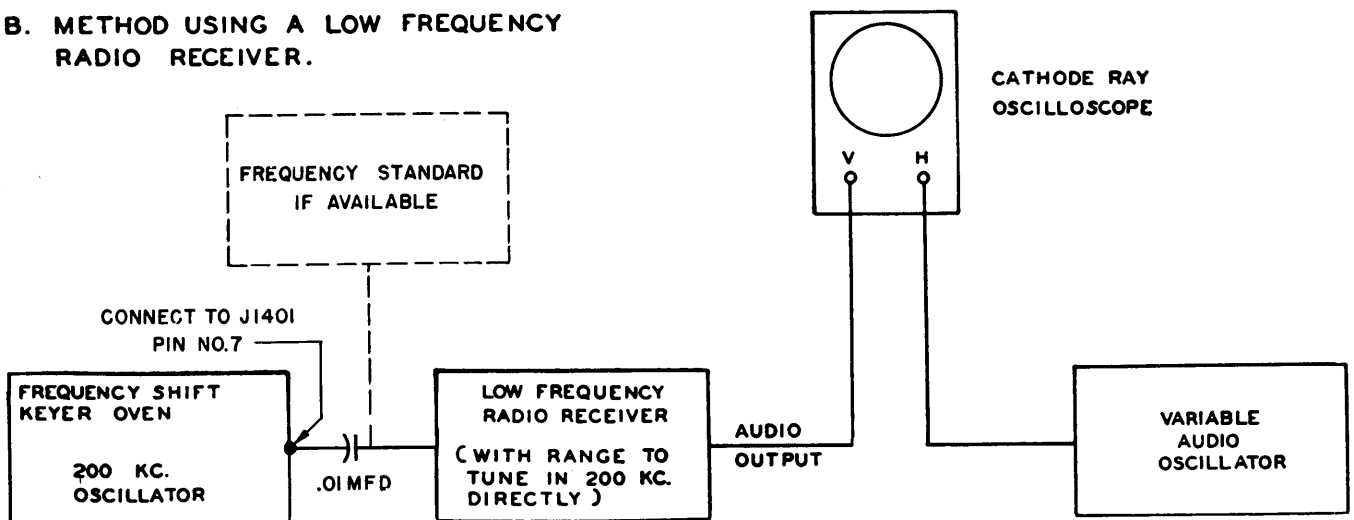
B. METHOD USING A LOW FREQUENCY RADIO RECEIVER.

CATHODE RAY OSCILLOSCOPE

V H

FREQUENCY STANDARD IF AVAILABLE

CONNECT TO J1401 PIN NO.7

FREQUENCY SHIFT KEYER OVEN

200 KC. OSCILLATOR

.01 MFD

LOW FREQUENCY RADIO RECEIVER

(WITH RANGE TO TUNE IN 200 KC. DIRECTLY)

AUDIO OUTPUT

VARIABLE AUDIO OSCILLATOR